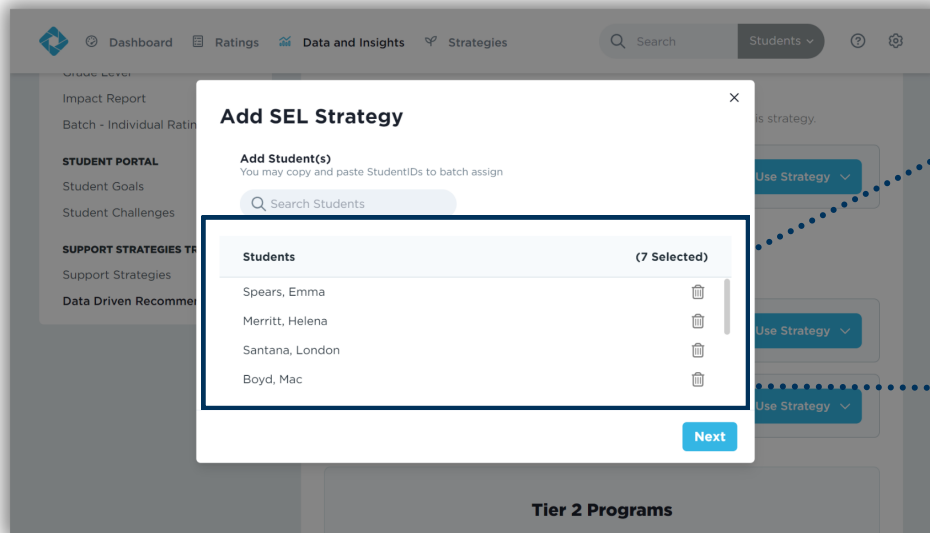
Dashboard Ratings Data and Insights Strategies Search Students

Grade Level
Impact Report
Batch - Individual Ratin

STUDENT PORTAL
Student Goals
Student Challenges

SUPPORT STRATEGIES TR
Support Strategies
Data Driven Recommen

is strategy.

Use Strategy
Use Strategy
Use Strategy

Add SEL Strategy

Add Student(s)
You may copy and paste StudentIDs to batch assign

Search Students

| Students | (7 Selected) |
|---|---|
| Spears, Emma | |
| Merritt, Helena | |
| Santana, London | |
| Boyd, Mac | |

Next

Tier 2 Programs